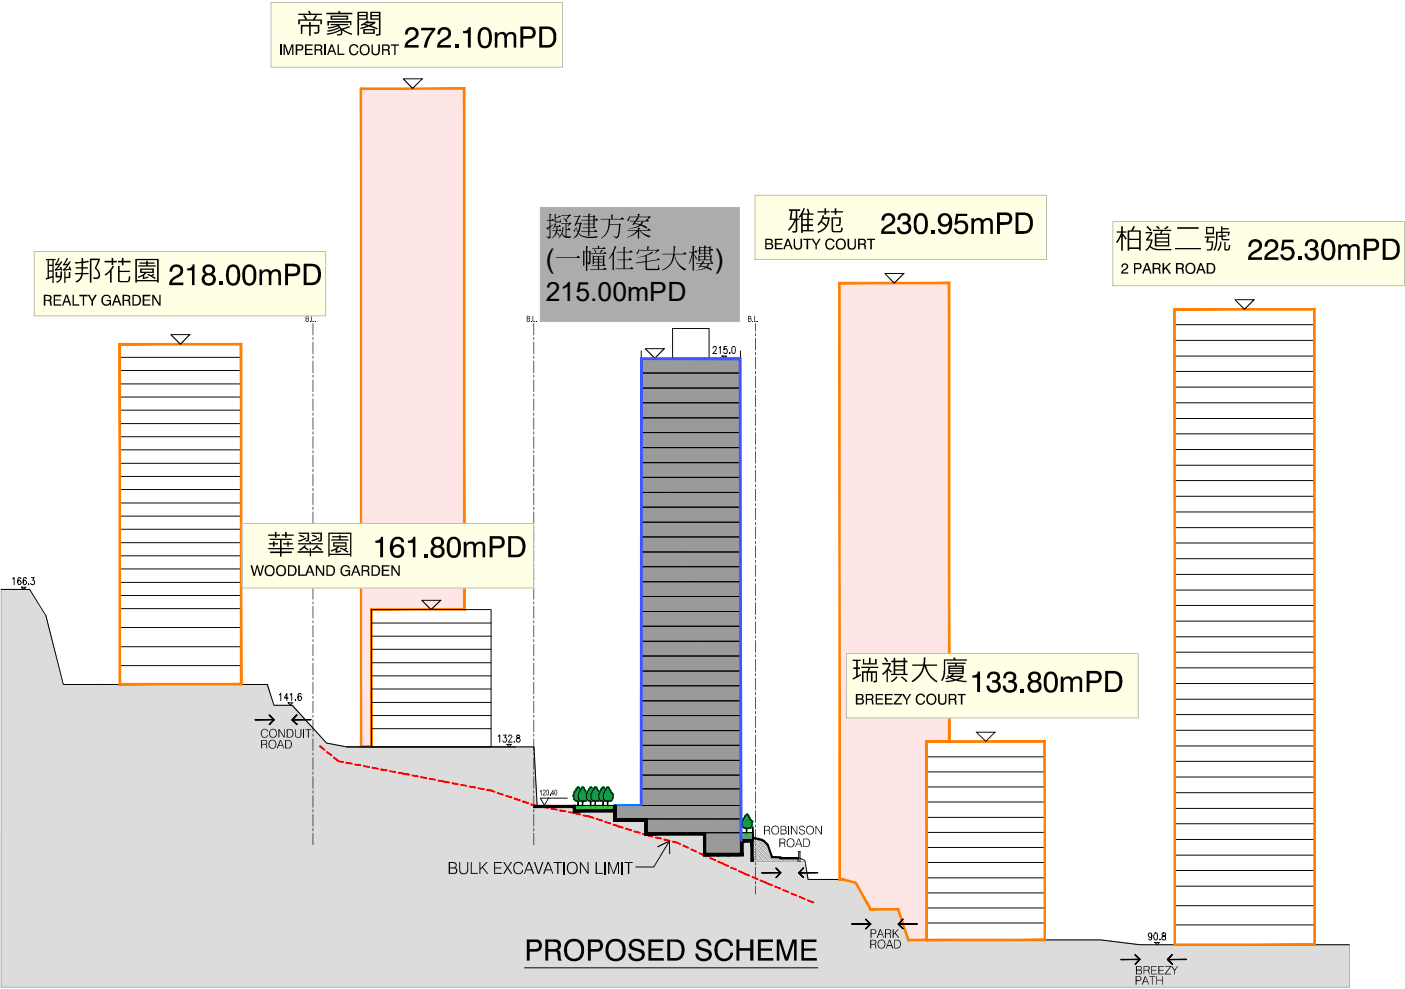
帝豪閣
IMPERIAL COURT 272.10mPD

擬建方案
(一幢住宅大樓)
215.00mPD

雅苑
BEAUTY COURT 230.95mPD

柏道二號
2 PARK ROAD 225.30mPD

聯邦花園
REALTY GARDEN 218.00mPD

B.L.

B.L.

B.L.

215.0

華翠園
WOODLAND GARDEN 161.80mPD

166.3

瑞祺大廈
BREEZY COURT 133.80mPD

141.6

CONDUIT ROAD

132.8

120.40

ROBINSON ROAD

BULK EXCAVATION LIMIT

PARK ROAD

90.8

BREEZY PATH

PROPOSED SCHEME